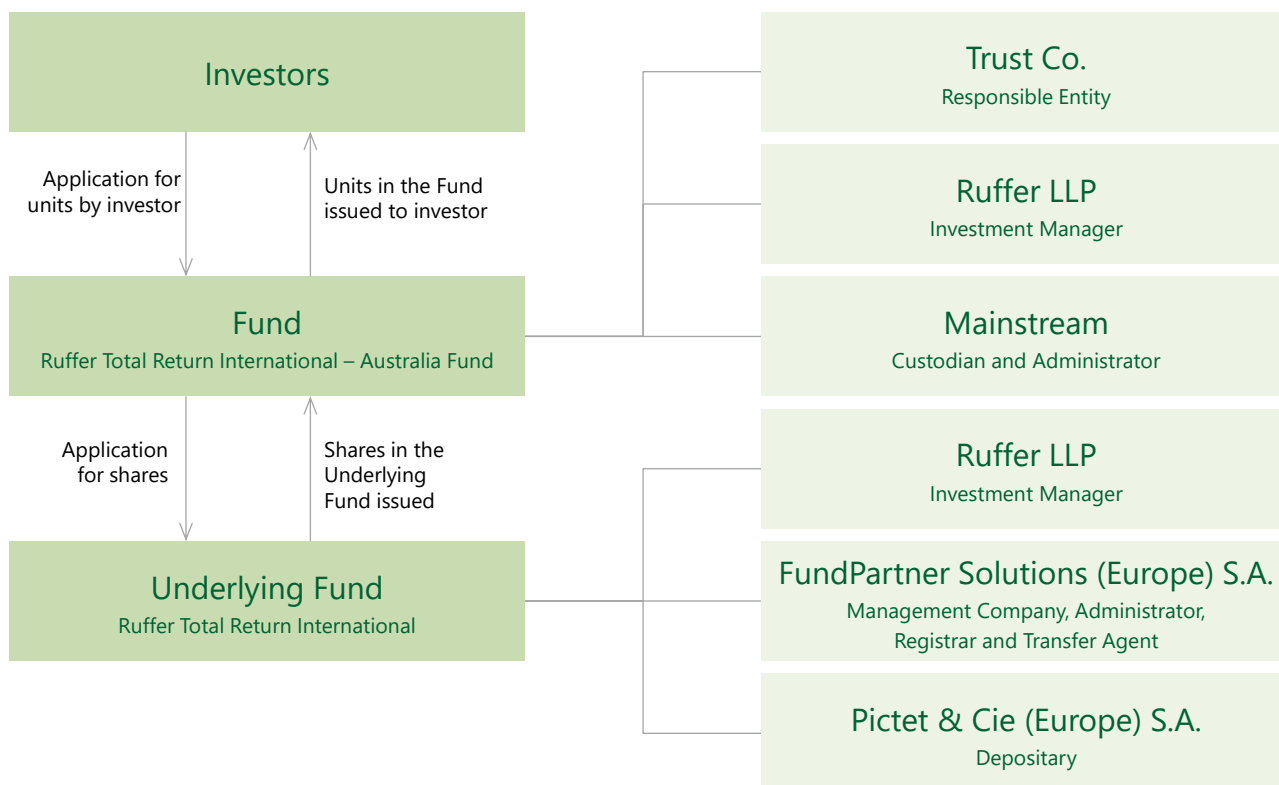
Investors

Application for units by investor

Units in the Fund issued to investor

Fund
Ruffer Total Return International – Australia Fund

Application for shares

Shares in the Underlying Fund issued

Underlying Fund
Ruffer Total Return International

Trust Co.
Responsible Entity

Ruffer LLP
Investment Manager

Mainstream
Custodian and Administrator

Ruffer LLP
Investment Manager

FundPartner Solutions (Europe) S.A.
Management Company, Administrator, Registrar and Transfer Agent

Pictet & Cie (Europe) S.A.
Depositary